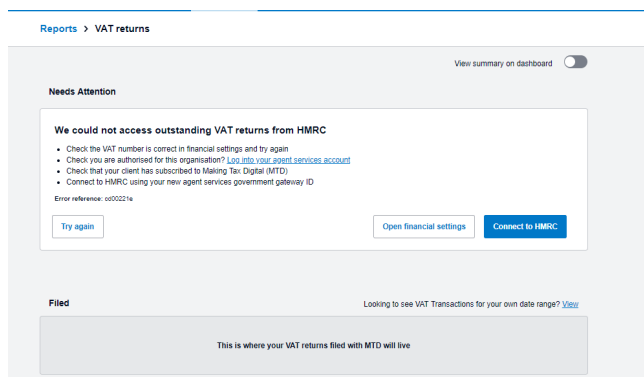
Reports > VAT returns

View summary on dashboard

Needs Attention

We could not access outstanding VAT returns from HMRC

- Check the VAT number is correct in financial settings and try again
- Check you are authorised for this organisation? Log into your agent services account
- Check that your client has subscribed to Making Tax Digital (MTD)
- Connect to HMRC using your new agent services government gateway ID

Error reference: cd00221e

Try again

Open financial settings

Connect to HMRC

Filed

Looking to see VAT Transactions for your own date range? View

This is where your VAT returns filed with MTD will live